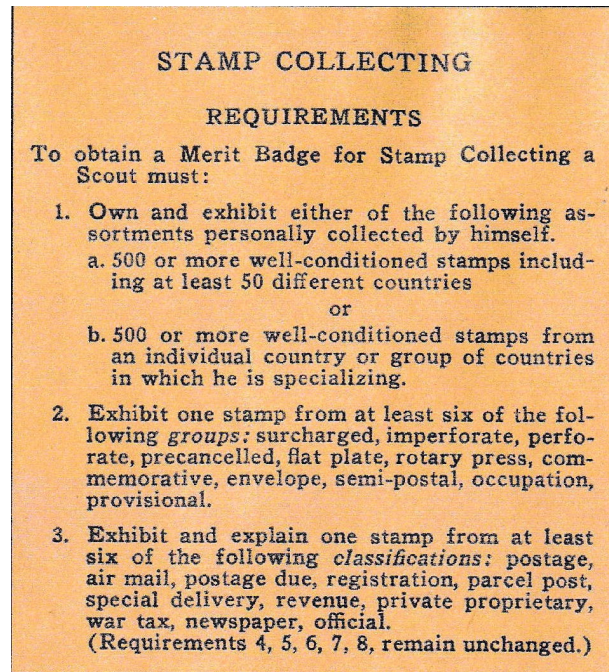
STAMP COLLECTING

REQUIREMENTS

To obtain a Merit Badge for Stamp Collecting a Scout must:

1. Own and exhibit either of the following assortments personally collected by himself.

a. 500 or more well-conditioned stamps including at least 50 different countries

or

b. 500 or more well-conditioned stamps from an individual country or group of countries in which he is specializing.

2. Exhibit one stamp from at least six of the following *groups:* surcharged, imperforate, perforate, precancelled, flat plate, rotary press, commemorative, envelope, semi-postal, occupation, provisional.

3. Exhibit and explain one stamp from at least six of the following *classifications:* postage, air mail, postage due, registration, parcel post, special delivery, revenue, private proprietary, war tax, newspaper, official.
(Requirements 4, 5, 6, 7, 8, remain unchanged.)